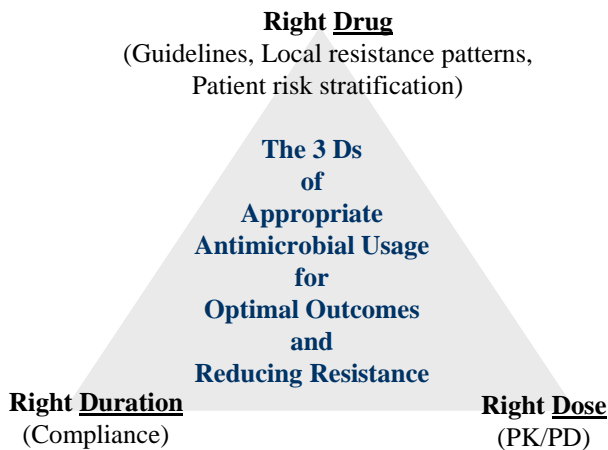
Right Drug
(Guidelines, Local resistance patterns, Patient risk stratification)

The 3 Ds
of
Appropriate
Antimicrobial Usage
for
Optimal Outcomes
and
Reducing Resistance

Right Duration
(Compliance)

Right Dose
(PK/PD)